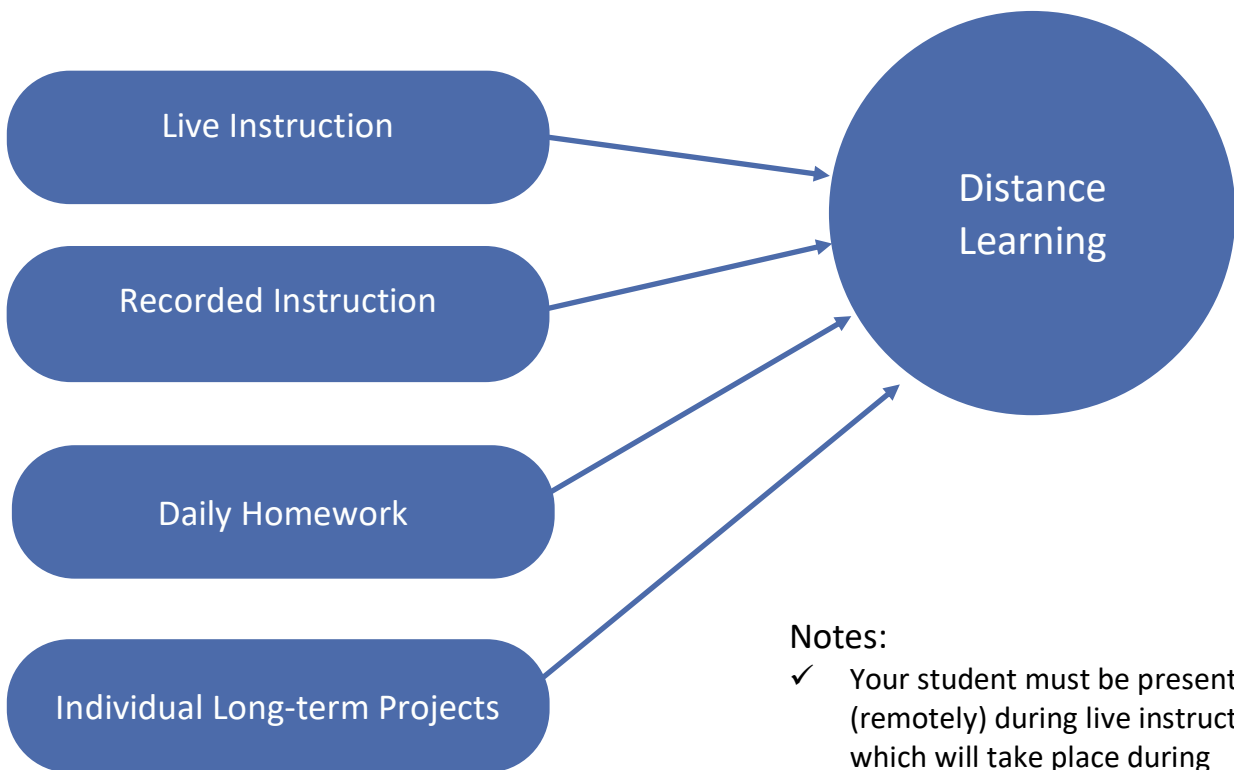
Live Instruction

Recorded Instruction

Daily Homework

Individual Long-term Projects

Distance Learning

Notes:

✓ Your student must be present (remotely) during live instruct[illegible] which will take place during